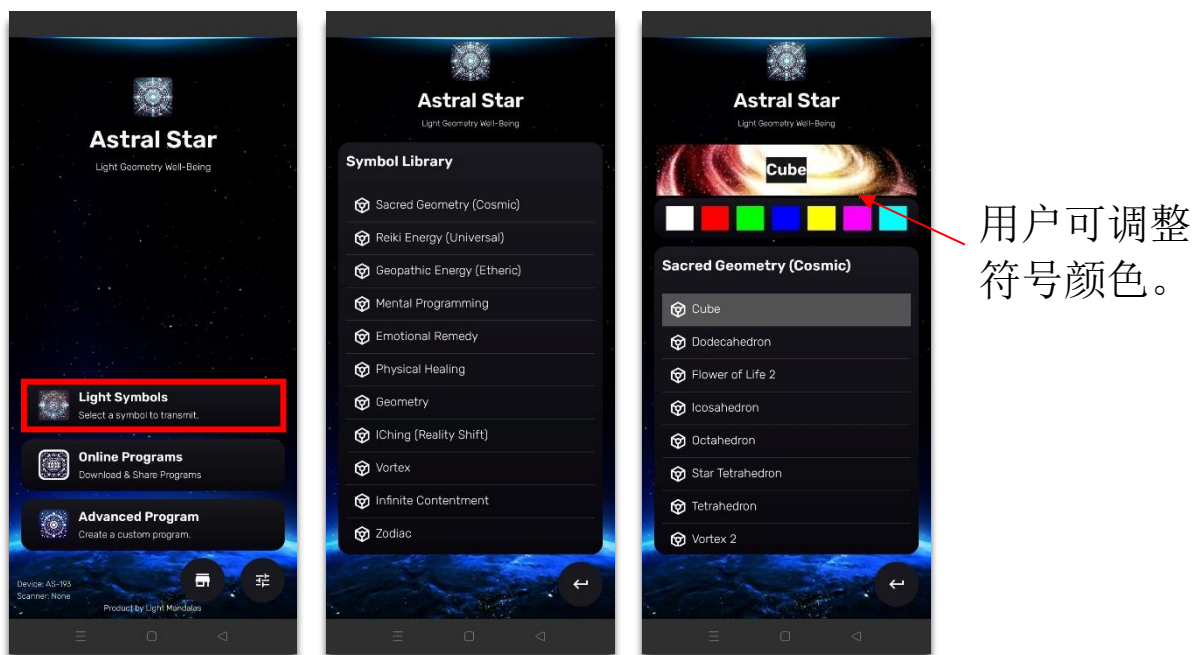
Astral Star

Light Geometry Well-Being

Light Symbols
Select a symbol to transmit.

Online Programs
Download & Share Programs

Advanced Program
Create a custom program.

Device: AS-193
Scanner: None

Product by Light Mandalas

Astral Star

Light Geometry Well-Being

Symbol Library

Sacred Geometry (Cosmic)
Reiki Energy (Universal)
Geopathic Energy (Etheric)
Mental Programming
Emotional Remedy
Physical Healing
Geometry
IChing (Reality Shift)
Vortex
Infinite Contentment
Zodiac

Astral Star

Light Geometry Well-Being

Cube

Sacred Geometry (Cosmic)

Cube
Dodecahedron
Flower of Life 2
Icosahedron
Octahedron
Star Tetrahedron
Tetrahedron
Vortex 2

用户可调整符号颜色。